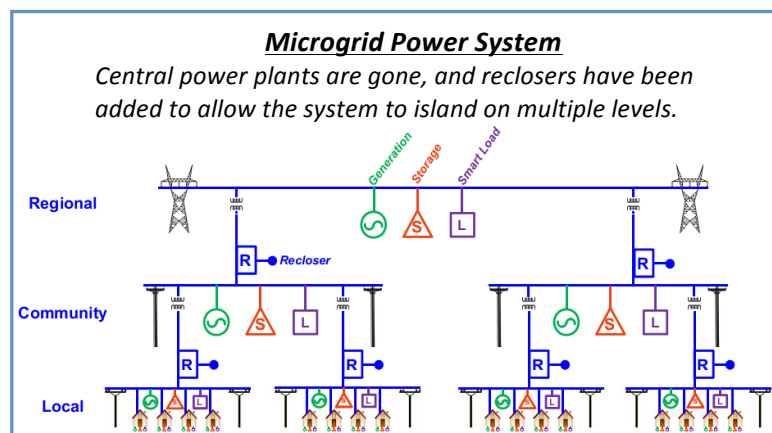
Microgrid Power System

Central power plants are gone, and reclosers have been added to allow the system to island on multiple levels.

Generation
Storage
Smart Load

Regional

S
L

R
Recloser

R

Community

S
L

S
L

R
R
R
R

Local

A
L
A
L
A
L
A
L